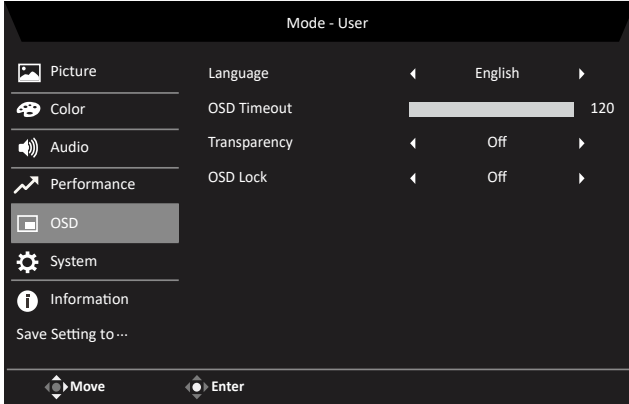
Mode - User

Picture
Color
Audio
Performance
OSD
System
Information
Save Setting to···

| | | |
|---|---|---|
| Language | English | |
| OSD Timeout | | 120 |
| Transparency | Off | |
| OSD Lock | Off | |

Move
Enter